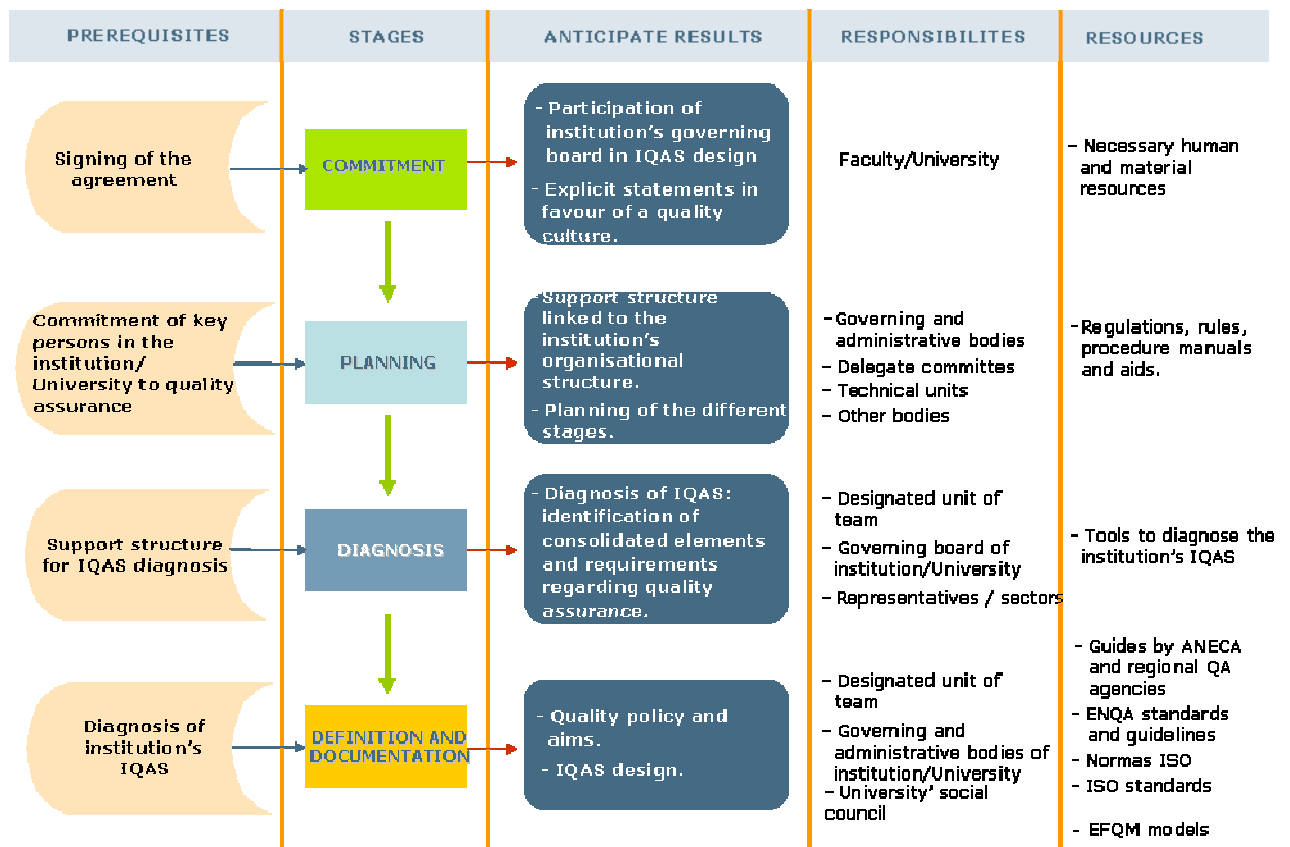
| PREREQUISITES | STAGES | ANTICIPATE RESULTS | RESPONSIBILITES | RESOURCES |
|---|---|---|---|---|
| Signing of the agreement | COMMITMENT | - Participation of institution's governing board in IQAS design<br>- Explicit statements in favour of a quality culture. | Faculty/University | - Necessary human and material resources |
| Commitment of key persons in the institution/ University to quality assurance | PLANNING | - Support structure linked to the institution's organisational structure.<br>- Planning of the different stages. | - Governing and administrative bodies<br>- Delegate committes<br>- Technical units<br>- Other bodies | - Regulations, rules, procedure manuals and aids. |
| Support structure for IQAS diagnosis | DIAGNOSIS | - Diagnosis of IQAS: identification of consolidated elements and requirements regarding quality assurance. | - Designated unit of team<br>- Governing board of institution/University<br>- Representatives / sectors | - Tools to diagnose the institution's IQAS |
| Diagnosis of institution's IQAS | DEFINITION AND DOCUMENTATION | - Quality policy and aims.<br>- IQAS design. | - Designated unit of team<br>- Governing and administrative bodies of institution/University<br>- University' social council | - Guides by ANECA and regional QA agencies<br>- ENQA standards and guidelines<br>- Normas ISO<br>- ISO standards<br>- EFQM models |